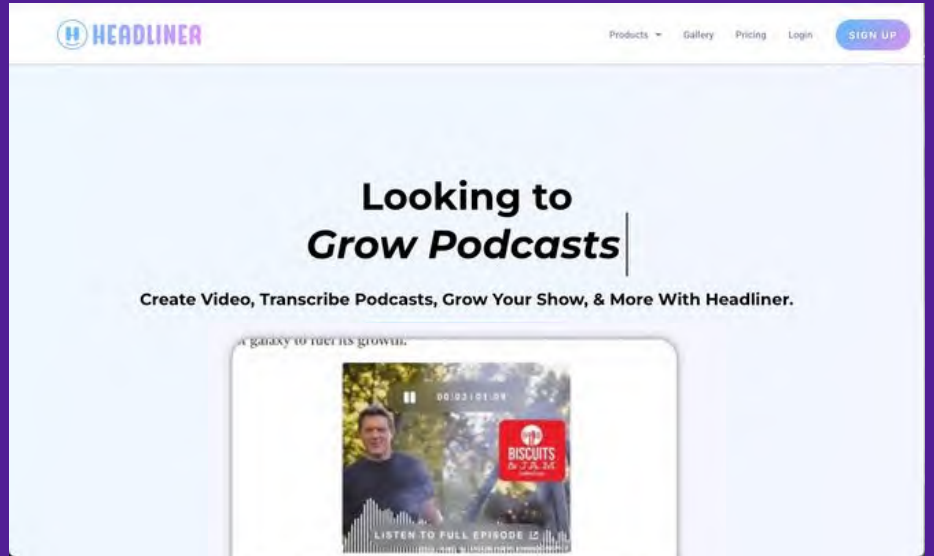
H HEADLINER

Products Gallery Pricing Login SIGN UP

Looking to
Grow Podcasts

Create Video, Transcribe Podcasts, Grow Your Show, & More With Headliner.

a galaxy to fuel its growth.

00:03 | 01:09

BISCUITS & JAM

LISTEN TO FULL EPISODE